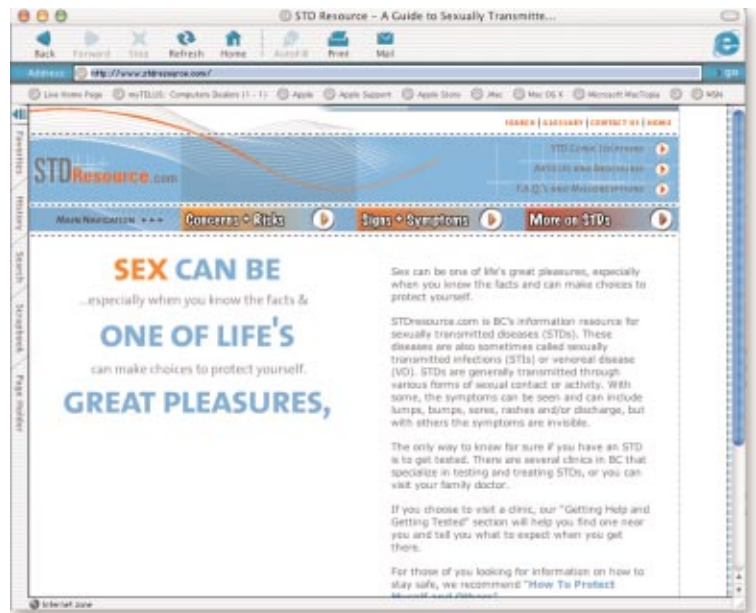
STD Resource – A Guide to Sexually Transmitte...

Back Forward Stop Refresh Home AutoFill Print Mail

Address http://www.stdresource.com/ go

Live Home Page myTELUS: Computer Dealers (1 - 1) Apple Apple Support Apple Store .Mac Mac OS X Microsoft MacTopia MSN

Favorites History Search Scrapbook Page Holder

SEARCH | GLOSSARY | CONTACT US | HOME

STDResource.com

STD Clinic Locations
Articles and Resources
F.A.Q.'s and Misconceptions

Main Navigation ▸▸▸ Concerns + Risks Signs + Symptoms More on STDs

SEX CAN BE

...especially when you know the facts &

ONE OF LIFE'S

can make choices to protect yourself.

GREAT PLEASURES,

Sex can be one of life's great pleasures, especially when you know the facts and can make choices to protect yourself.

STDresource.com is BC's information resource for sexually transmitted diseases (STDs). These diseases are also sometimes called sexually transmitted infections (STIs) or venereal disease (VD). STDs are generally transmitted through various forms of sexual contact or activity. With some, the symptoms can be seen and can include lumps, bumps, sores, rashes and/or discharge, but with others the symptoms are invisible.

The only way to know for sure if you have an STD is to get tested. There are several clinics in BC that specialize in testing and treating STDs, or you can visit your family doctor.

If you choose to visit a clinic, our "Getting Help and Getting Tested" section will help you find one near you and tell you what to expect when you get there.

For those of you looking for information on how to stay safe, we recommend "How To Protect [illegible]"

Internet zone